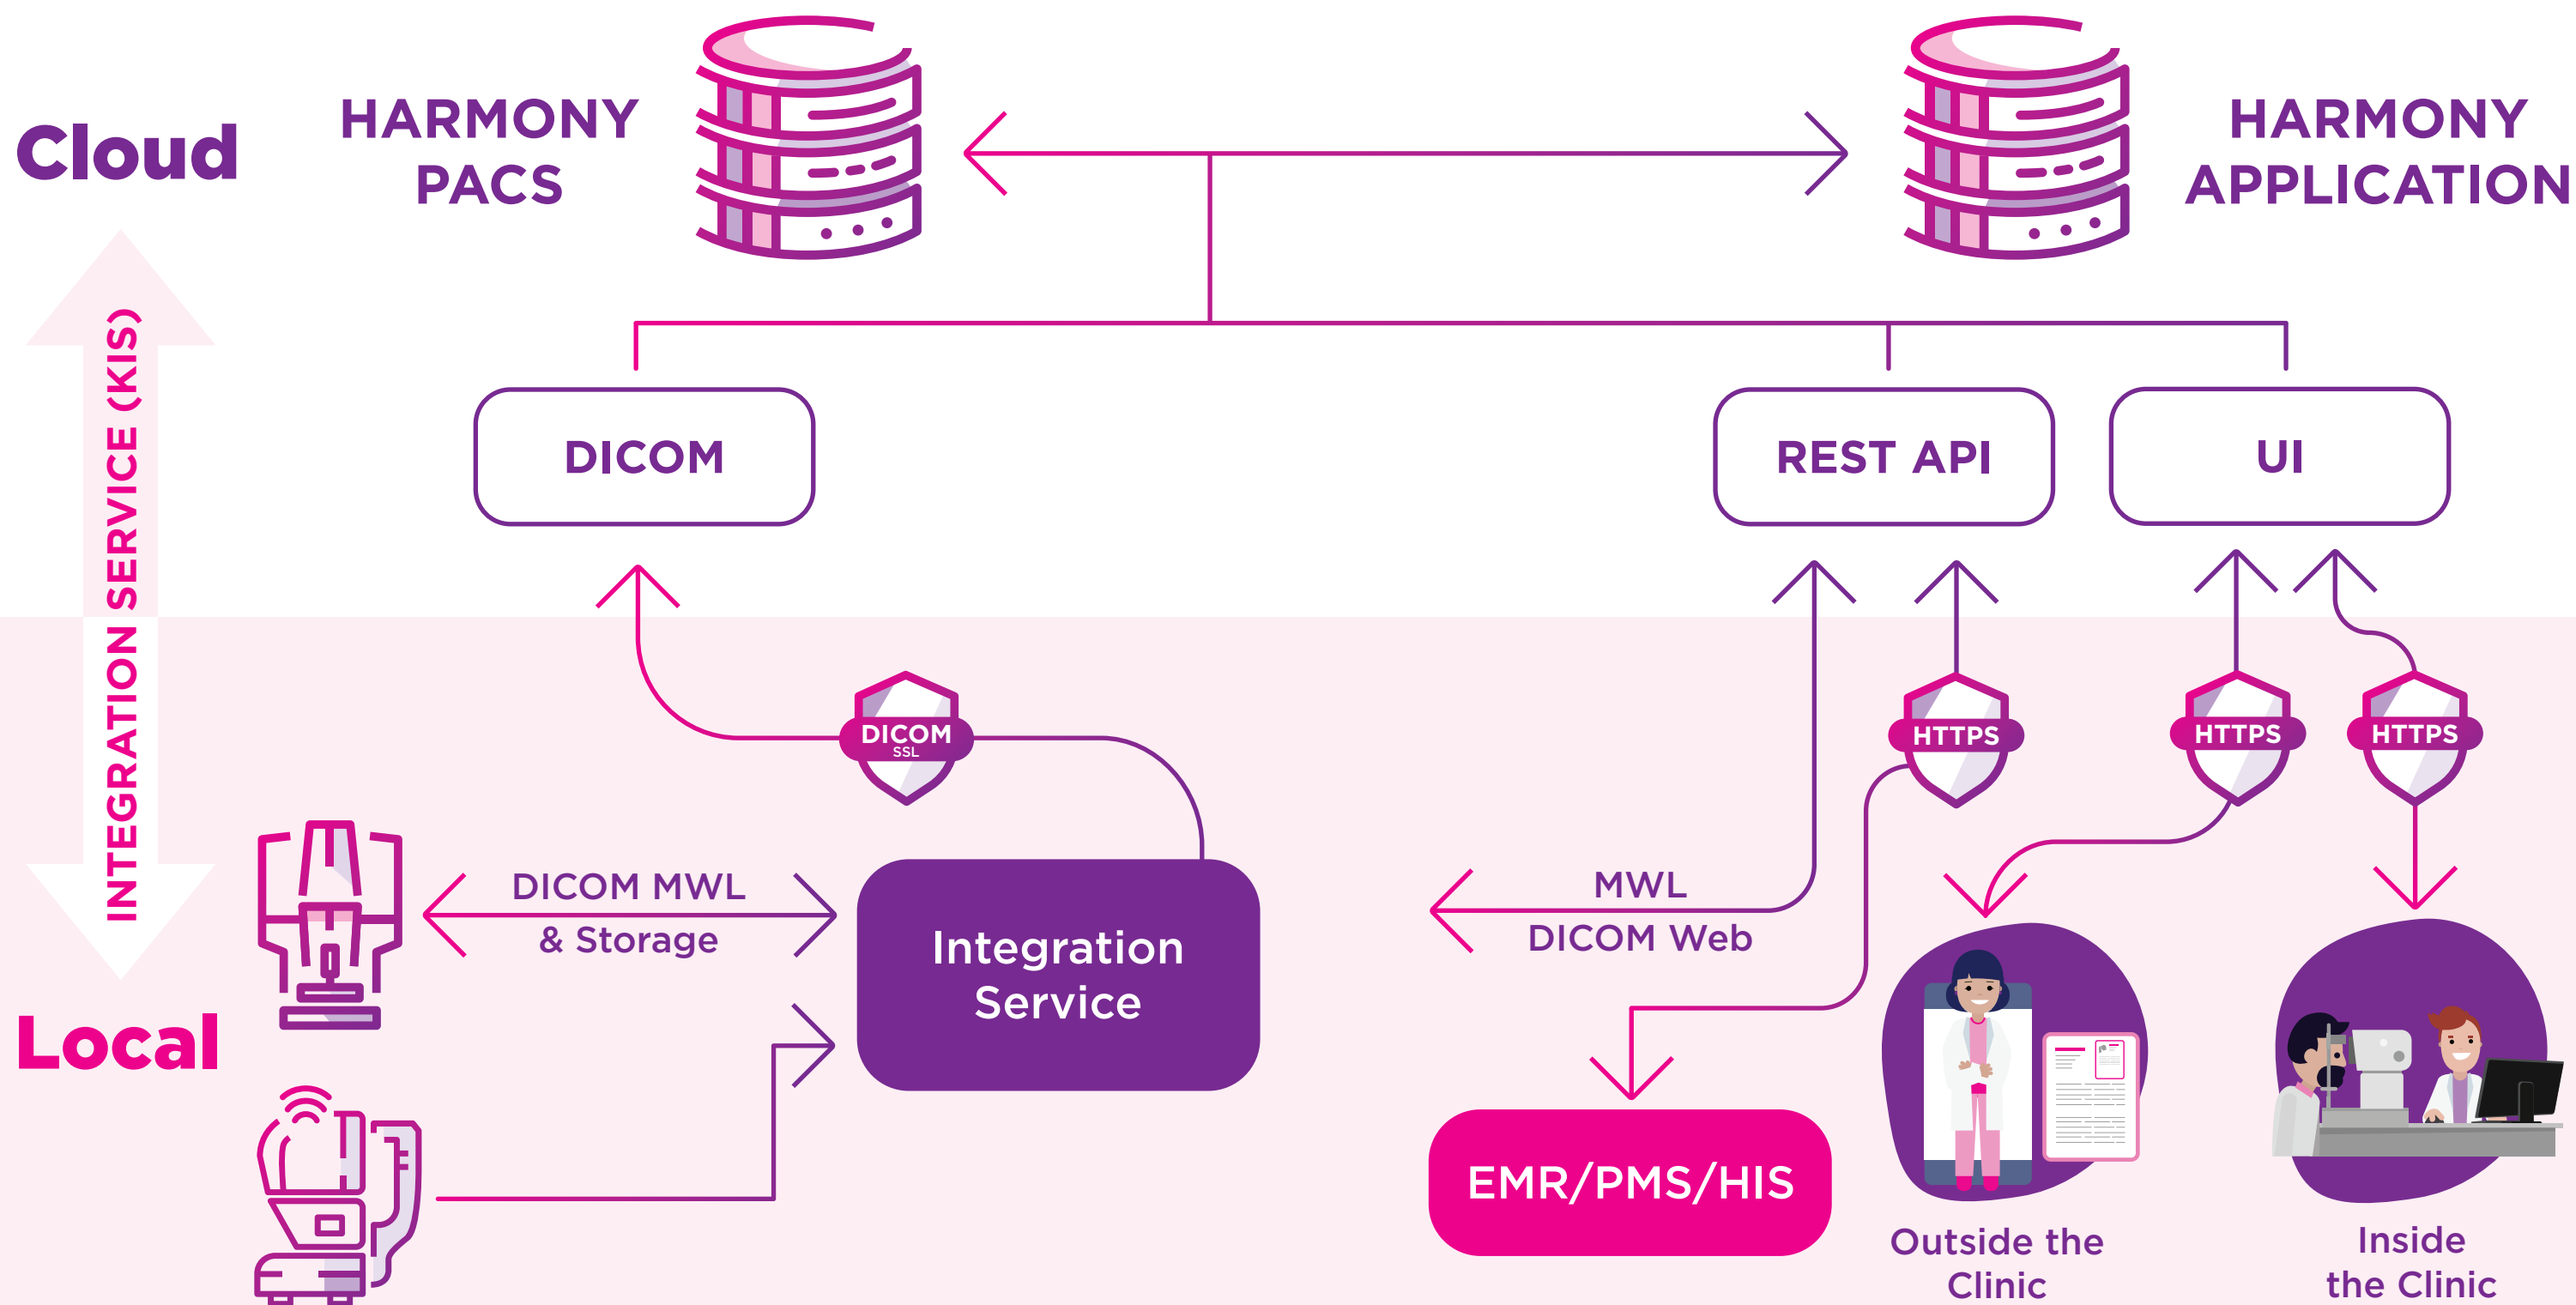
Cloud

HARMONY PACS

HARMONY APPLICATION

INTEGRATION SERVICE (KIS)

DICOM

REST API

UI

DICOM SSL

HTTPS

HTTPS

HTTPS

DICOM MWL & Storage

Integration Service

MWL DICOM Web

Local

EMR/PMS/HIS

Outside the Clinic

Inside the Clinic